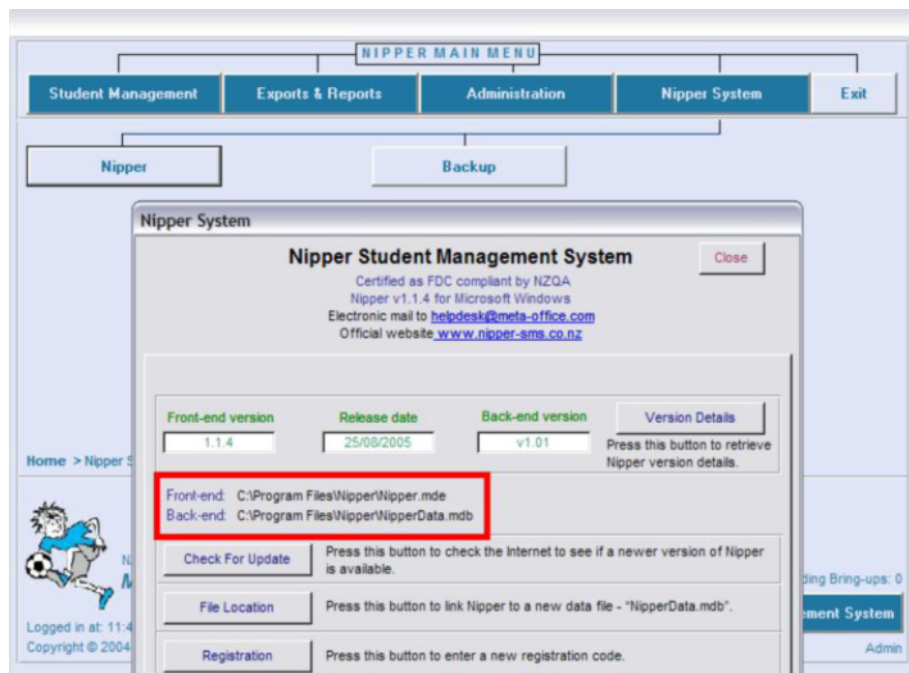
NIPPER MAIN MENU

Student Management
Exports & Reports
Administration
Nipper System
Exit

Nipper
Backup

Nipper System

Nipper Student Management System
Close

Certified as FDC compliant by NZQA
Nipper v1.1.4 for Microsoft Windows
Electronic mail to helpdesk@meta-office.com
Official website www.nipper-sms.co.nz

Front-end version
1.1.4
Release date
25/08/2005
Back-end version
v1.01
Version Details
Press this button to retrieve Nipper version details.

Home > Nipper S

Front-end: C:\Program Files\Nipper\Nipper.mde
Back-end: C:\Program Files\Nipper\NipperData.mdb

Check For Update
Press this button to check the Internet to see if a newer version of Nipper is available.

File Location
Press this button to link Nipper to a new data file - "NipperData.mdb".

Registration
Press this button to enter a new registration code.

ding Bring-ups: 0
ement System

Logged in at: 11:4
Copyright © 2004
Admin